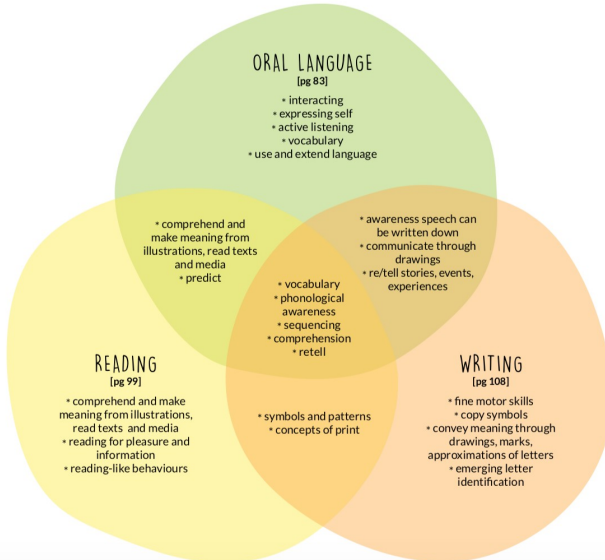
ORAL LANGUAGE
[pg 83]
* interacting
* expressing self
* active listening
* vocabulary
* use and extend language

* comprehend and make meaning from illustrations, read texts and media
* predict

* awareness speech can be written down
* communicate through drawings
* re/tell stories, events, experiences

* vocabulary
* phonological awareness
* sequencing
* comprehension
* retell

READING
[pg 99]
* comprehend and make meaning from illustrations, read texts and media
* reading for pleasure and information
* reading-like behaviours

* symbols and patterns
* concepts of print

WRITING
[pg 108]
* fine motor skills
* copy symbols
* convey meaning through drawings, marks, approximations of letters
* emerging letter identification